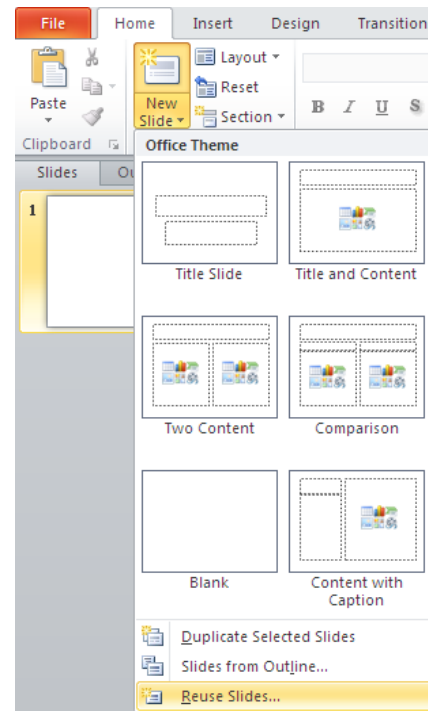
File
Home
Insert
Design
Transition

Paste
New Slide
Layout
Reset
Section
B I U S
Clipboard
Slides
Ou
1

Office Theme
Title Slide
Title and Content
Two Content
Comparison
Blank
Content with Caption

Duplicate Selected Slides
Slides from Outline...
Reuse Slides...